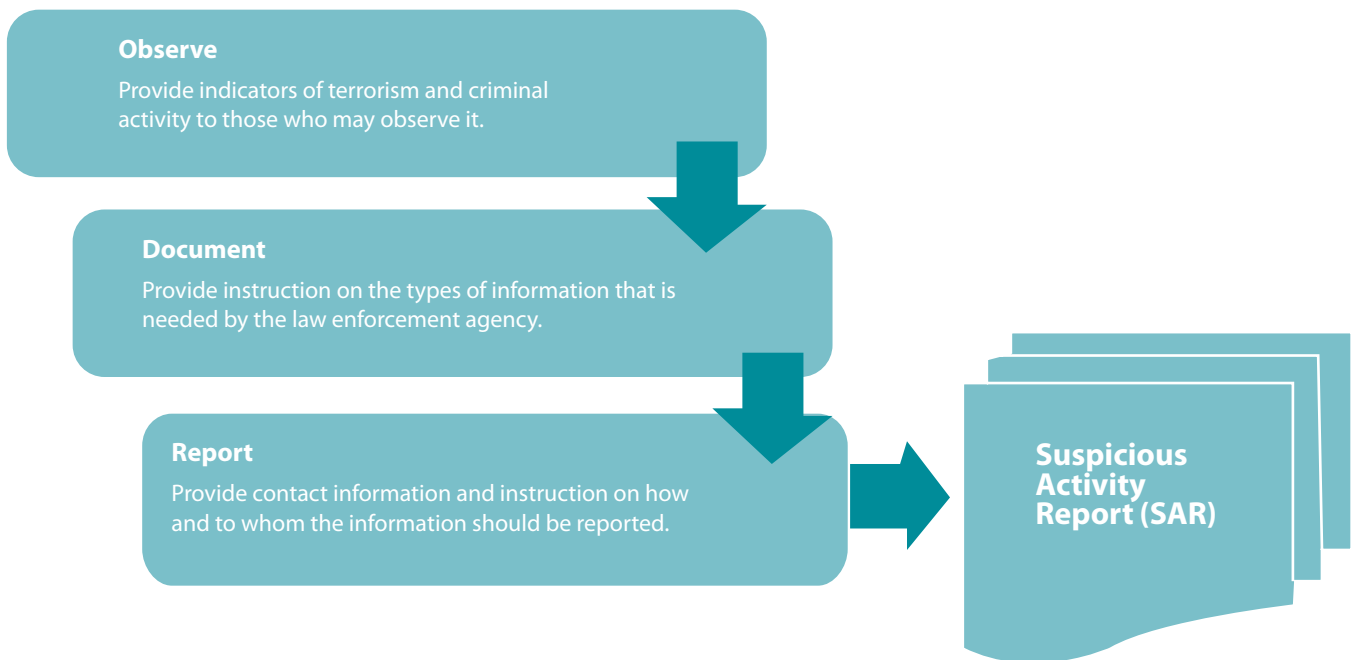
Observe

Provide indicators of terrorism and criminal activity to those who may observe it.

Document

Provide instruction on the types of information that is needed by the law enforcement agency.

Report

Provide contact information and instruction on how and to whom the information should be reported.

Suspicious Activity Report (SAR)